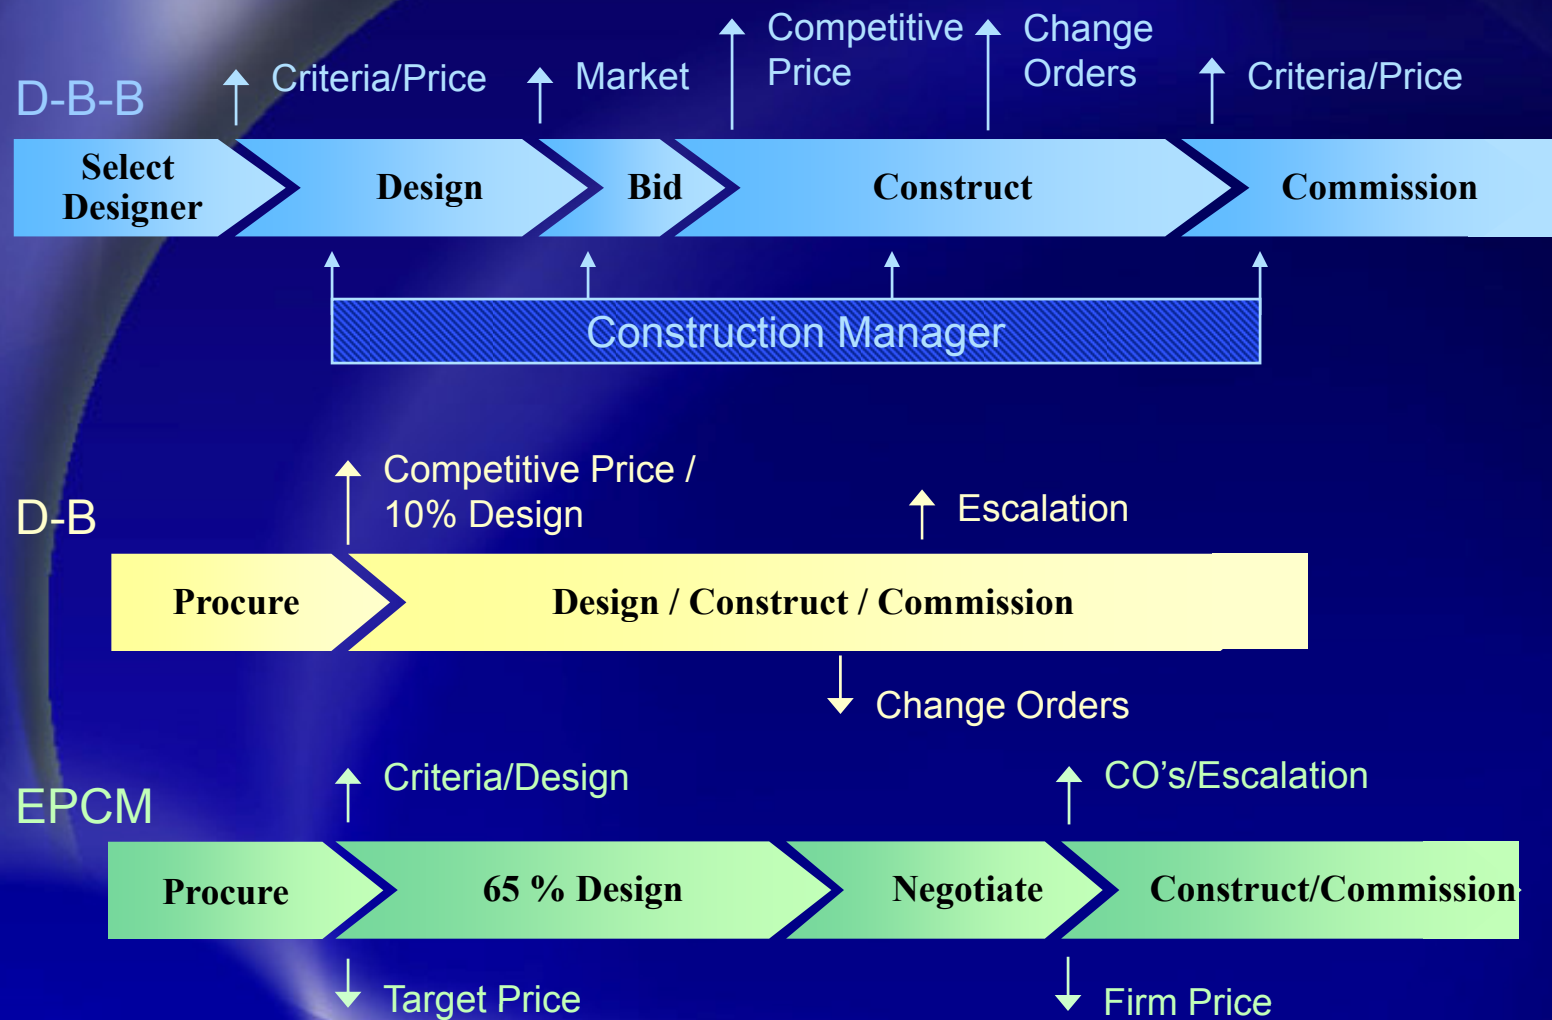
D-B-B

Criteria/Price

Market

Competitive Price

Change Orders

Criteria/Price

Select Designer

Design

Bid

Construct

Commission

Construction Manager

D-B

Competitive Price / 10% Design

Escalation

Procure

Design / Construct / Commission

Change Orders

EPCM

Criteria/Design

CO’s/Escalation

Procure

65 % Design

Negotiate

Construct/Commission

Target Price

Firm Price